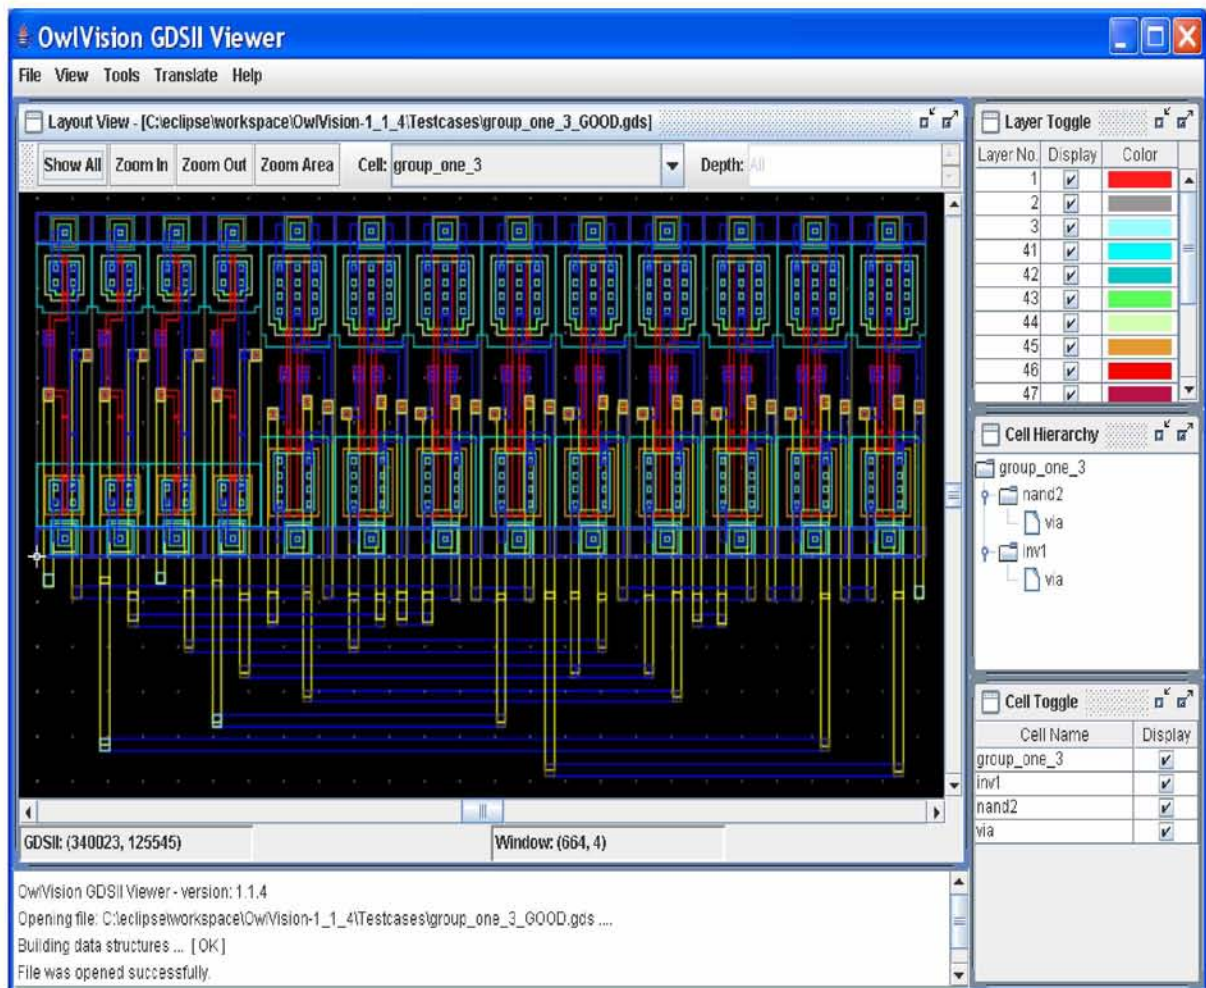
OwlVision GDSII Viewer

File View Tools Translate Help

Layout View - [C:\eclipse\workspace\OwlVision-1_1_4\Testcases\group_one_3_GOOD.gds]

Show All Zoom In Zoom Out Zoom Area Cell: group_one_3 Depth: All

GDSII: (340023, 125545)

Window: (664, 4)

Layer Toggle

| Layer No. | Display | Color |
|---|---|---|
| 1 | ✔ | |
| 2 | ✔ | |
| 3 | ✔ | |
| 41 | ✔ | |
| 42 | ✔ | |
| 43 | ✔ | |
| 44 | ✔ | |
| 45 | ✔ | |
| 46 | ✔ | |
| 47 | ✔ | |

Cell Hierarchy

group_one_3
nand2
via
inv1
via

Cell Toggle

| Cell Name | Display |
|---|---|
| group_one_3 | ✔ |
| inv1 | ✔ |
| nand2 | ✔ |
| via | ✔ |

OwlVision GDSII Viewer - version: 1.1.4
Opening file: C:\eclipse\workspace\OwlVision-1_1_4\Testcases\group_one_3_GOOD.gds ....
Building data structures ... [OK]
File was opened successfully.